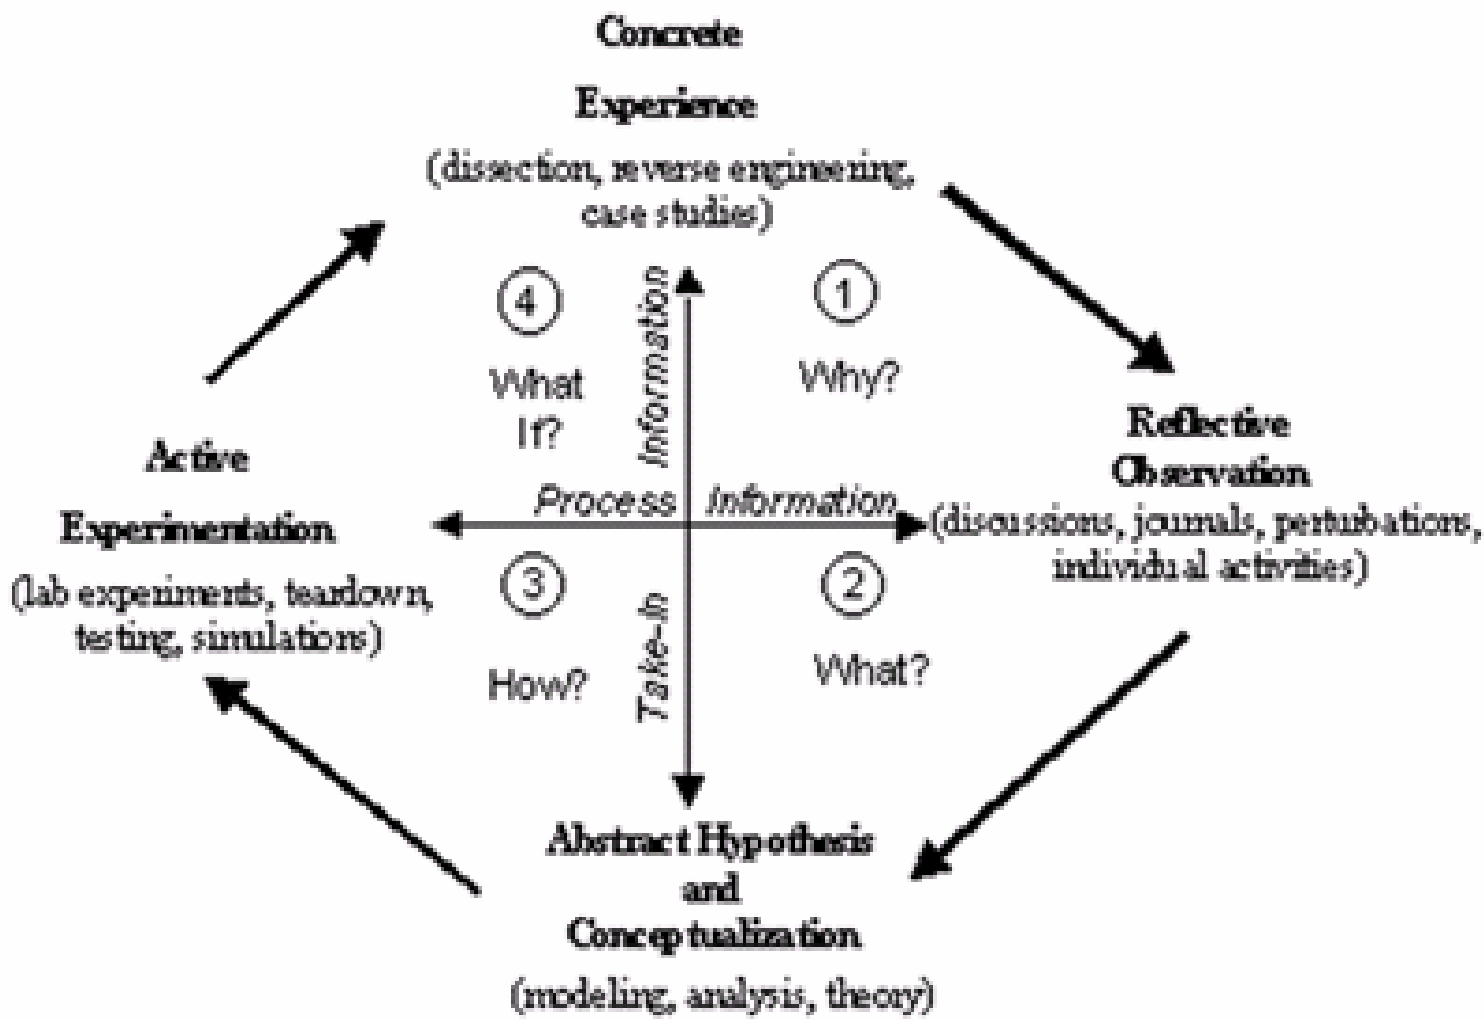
Concrete Experience
(dissection, reverse engineering, case studies)

4
What If?

Information

1
Why?

Reflective Observation
(discussions, journals, pertubations, individual activities)

Active Experimentation
(lab experiments, teardown, testing, simulations)

Process Information

3
How?

Take-In

2
What?

Abstract Hypothesis and Conceptualization
(modeling, analysis, theory)